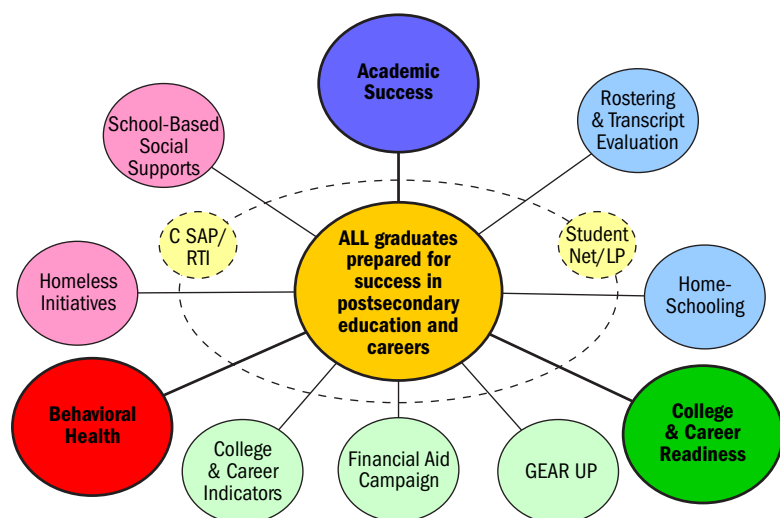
Academic Success

School-Based Social Supports

Rostering & Transcript Evaluation

C SAP/ RTI

ALL graduates prepared for success in postsecondary education and careers

Student Net/LP

Homeless Initiatives

Home-Schooling

Behavioral Health

College & Career Readiness

College & Career Indicators

Financial Aid Campaign

GEAR UP